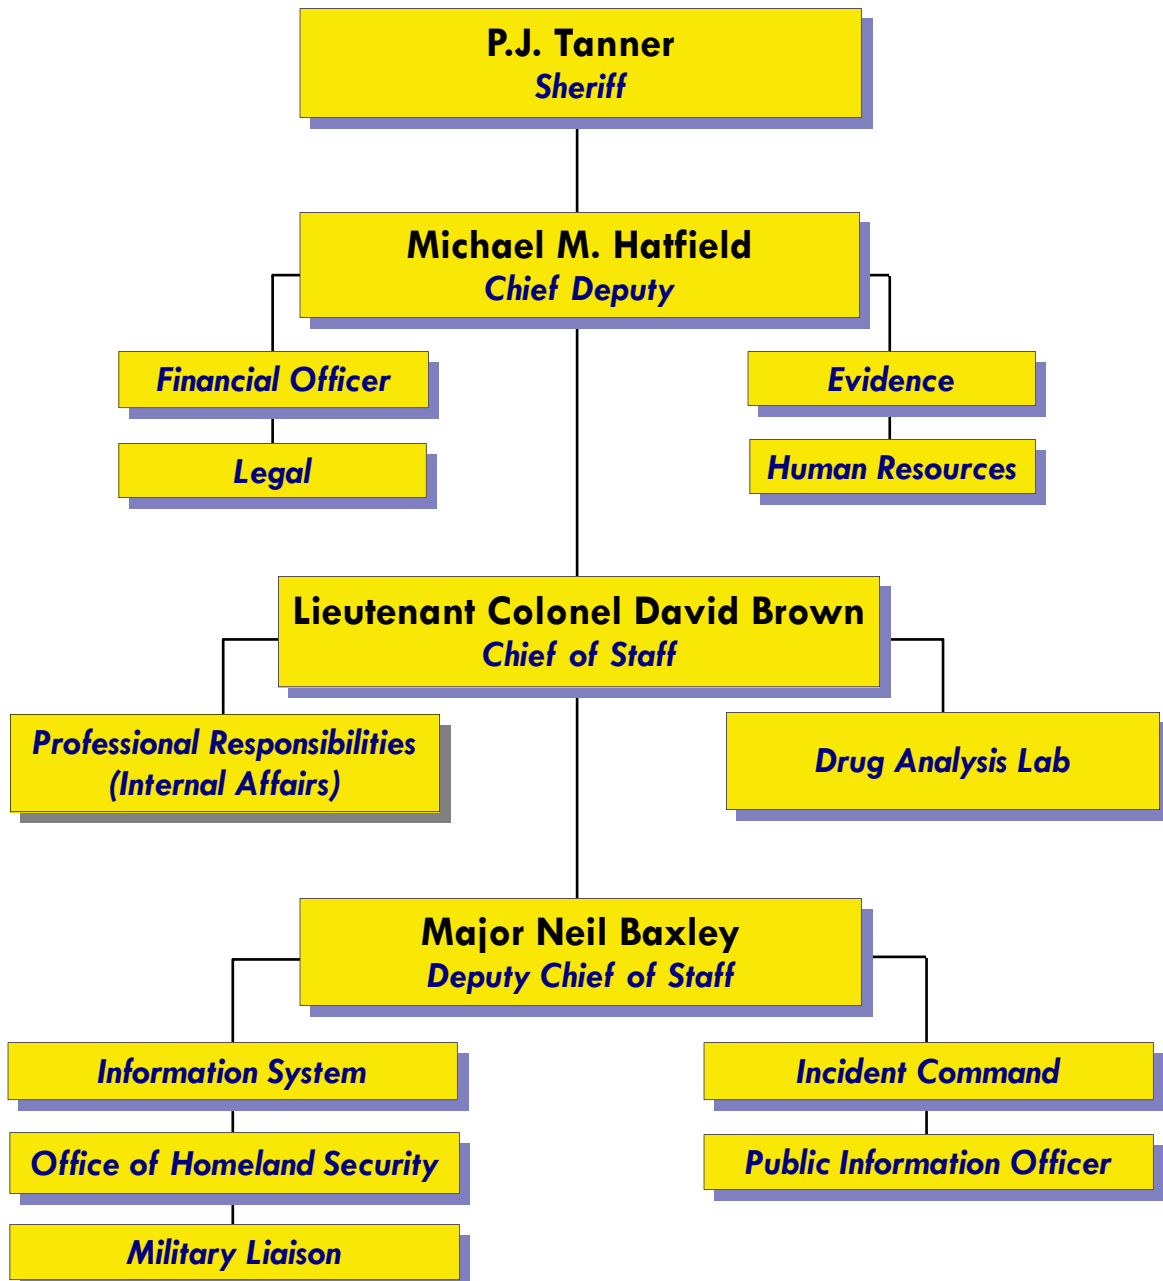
P.J. Tanner
Sheriff

Michael M. Hatfield
Chief Deputy

Financial Officer

Legal

Evidence

Human Resources

Lieutenant Colonel David Brown
Chief of Staff

Professional Responsibilities
(Internal Affairs)

Drug Analysis Lab

Major Neil Baxley
Deputy Chief of Staff

Information System

Office of Homeland Security

Military Liaison

Incident Command

Public Information Officer